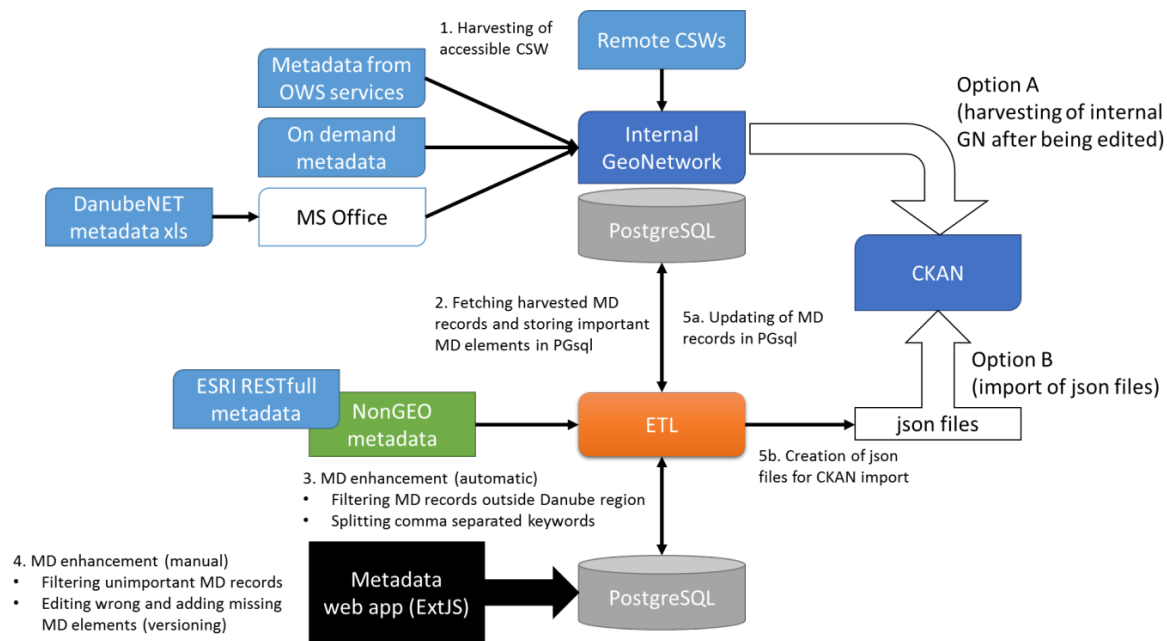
1. Harvesting of accessible CSW

Remote CSWs

Metadata from OWS services

On demand metadata

DanubeNET metadata xls

MS Office

Internal GeoNetwork

PostgreSQL

Option A (harvesting of internal GN after being edited)

CKAN

2. Fetching harvested MD records and storing important MD elements in PGsql

5a. Updating of MD records in PGsql

Option B (import of json files)

ESRI RESTfull metadata

NonGEO metadata

ETL

json files

5b. Creation of json files for CKAN import

3. MD enhancement (automatic)
• Filtering MD records outside Danube region
• Splitting comma separated keywords

4. MD enhancement (manual)
• Filtering unimportant MD records
• Editing wrong and adding missing MD elements (versioning)

Metadata web app (ExtJS)

PostgreSQL